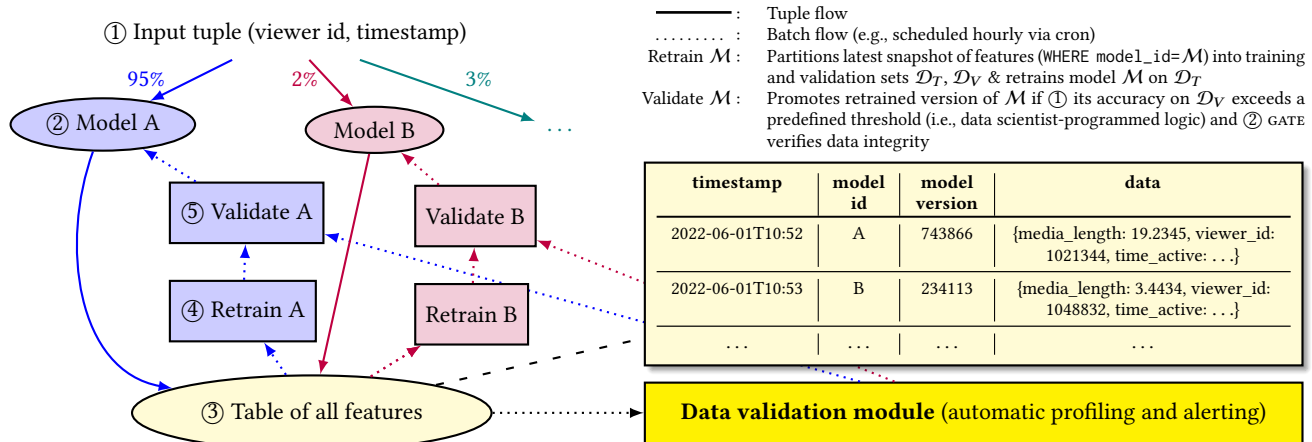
① Input tuple (viewer id, timestamp)

95%

2%

3%

② Model A

Model B

. . .

⑤ Validate A

Validate B

④ Retrain A

Retrain B

③ Table of all features

: Tuple flow
: Batch flow (e.g., scheduled hourly via cron)
Retrain $\mathcal{M}$ : Partitions latest snapshot of features (WHERE model_id=$\mathcal{M}$) into training and validation sets $\mathcal{D}_T$, $\mathcal{D}_V$ & retrains model $\mathcal{M}$ on $\mathcal{D}_T$
Validate $\mathcal{M}$ : Promotes retrained version of $\mathcal{M}$ if ① its accuracy on $\mathcal{D}_V$ exceeds a predefined threshold (i.e., data scientist-programmed logic) and ② GATE verifies data integrity

| timestamp | model id | model version | data |
|---|---|---|---|
| 2022-06-01T10:52 | A | 743866 | {media_length: 19.2345, viewer_id: 1021344, time_active: . . .} |
| 2022-06-01T10:53 | B | 234113 | {media_length: 3.4434, viewer_id: 1048832, time_active: . . .} |
| . . . | . . . | . . . | . . . |

**Data validation module** (automatic profiling and alerting)